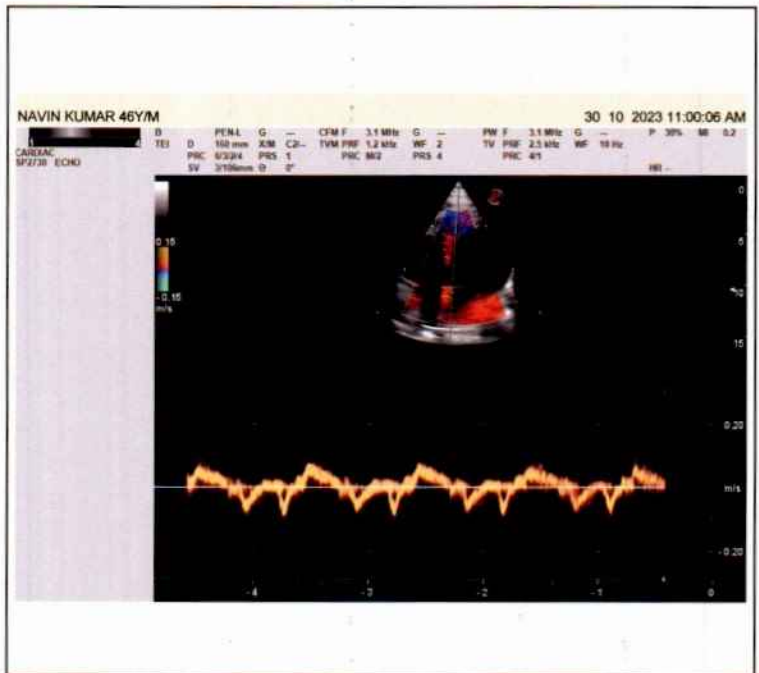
NAVIN KUMAR 46Y/M

30 10 2023 11:00:06 AM

CARDIAC
SP2/30 ECHO

B
TEI

PEN-L
D 150 mm
PRC 6/3/3/4
SV 3/106mm

G —
X/M C2/—
PRS 1
θ 0°

CFM F 3.1 MHz
TVM PRF 1.2 kHz
PRC M/2

G —
WF 2
PRS 4

PW F 3.1 MHz
TV PRF 2.5 kHz
PRC 4/1

G —
WF 10 Hz

P 39%
MI 0.2

HR -

0.15
- 0.15
m/s

0
5
10
15

0.20
m/s
- 0.20

-4
-3
-2
-1
0